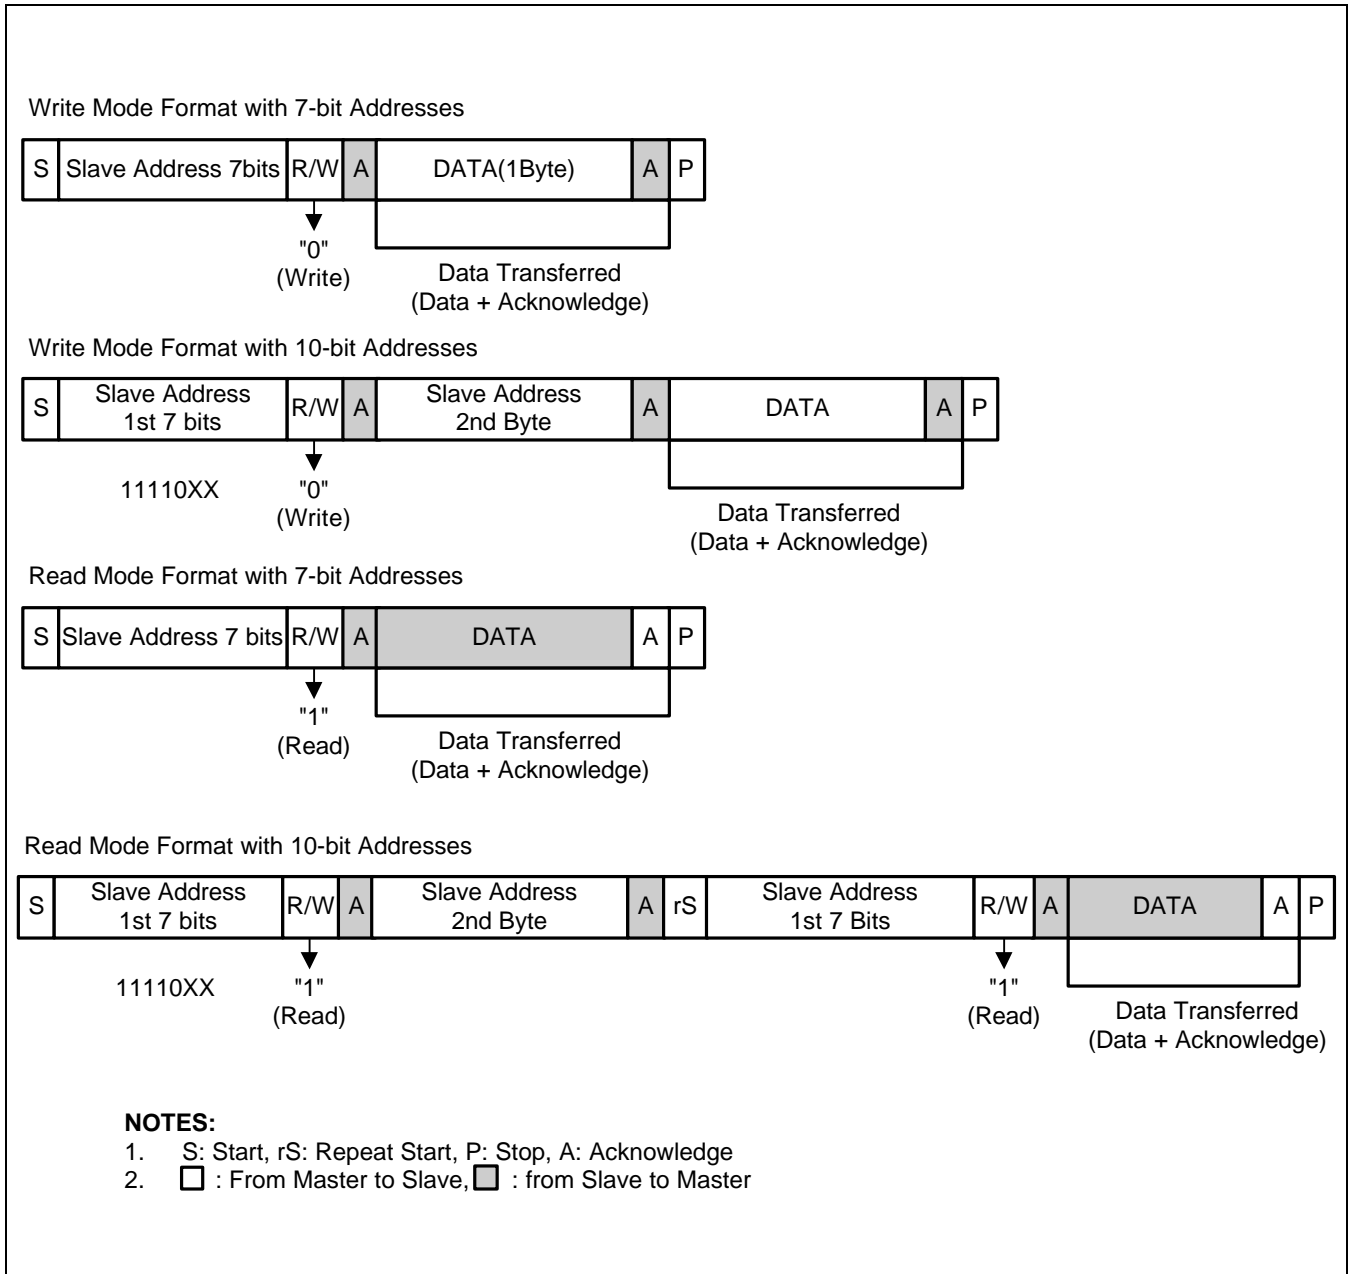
Write Mode Format with 7-bit Addresses

| S | Slave Address 7bits | R/W | A | DATA(1Byte) | A | P |
|---|---|---|---|---|---|---|

"0"
(Write)

Data Transferred
(Data + Acknowledge)

Write Mode Format with 10-bit Addresses

| S | Slave Address 1st 7 bits | R/W | A | Slave Address 2nd Byte | A | DATA | A | P |
|---|---|---|---|---|---|---|---|---|

11110XX

"0"
(Write)

Data Transferred
(Data + Acknowledge)

Read Mode Format with 7-bit Addresses

| S | Slave Address 7 bits | R/W | A | DATA | A | P |
|---|---|---|---|---|---|---|

"1"
(Read)

Data Transferred
(Data + Acknowledge)

Read Mode Format with 10-bit Addresses

| S | Slave Address 1st 7 bits | R/W | A | Slave Address 2nd Byte | A | rS | Slave Address 1st 7 Bits | R/W | A | DATA | A | P |
|---|---|---|---|---|---|---|---|---|---|---|---|---|

11110XX

"1"
(Read)

"1"
(Read)

Data Transferred
(Data + Acknowledge)

NOTES:
1. S: Start, rS: Repeat Start, P: Stop, A: Acknowledge
2. : From Master to Slave, : from Slave to Master